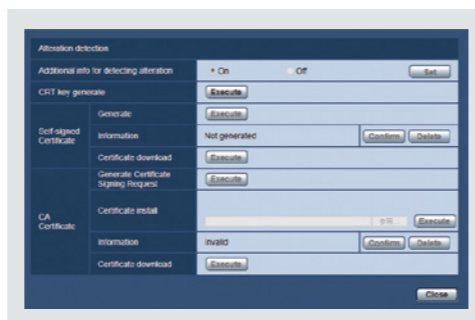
Alteration detection

| Additional info for detecting alteration | | On Off | | Set |
|---|---|---|---|---|
| CRT key generate | | Execute | | |
| Self-signed Certificate | Generate | Execute | | |
| | Information | Not generated | Confirm | Delete |
| | Certificate download | Execute | | |
| CA Certificate | Generate Certificate Signing Request | Execute | | |
| | Certificate install | 参照... | Execute | |
| | Information | Invalid | Confirm | Delete |
| | Certificate download | Execute | | |

Close